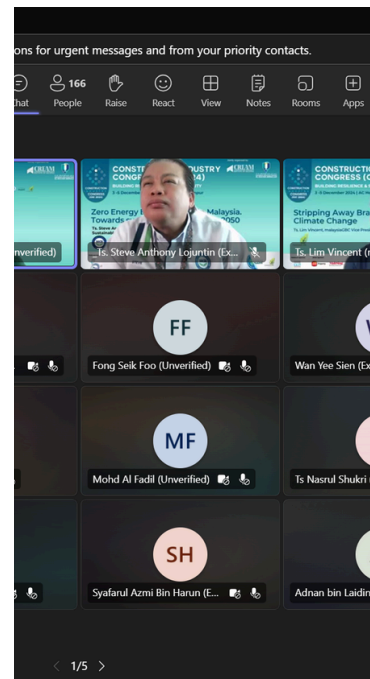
ons for urgent messages and from your priority contacts.

Chat
166
People
Raise
React
View
Notes
Rooms
Apps

CIDB

CONSTRUCTION INDUSTRY
CONGRESS (2024)
BUILDING RESILIENCE & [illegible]
2-6 December 2024

Zero Energy Building in Malaysia. Towards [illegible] 2050

Ts. Steve Anthony Lojuntin (Ex...

CONSTRUCTION
CONGRESS (
BUILDING RESILIENCE &
2-6 December 2024

Stripping Away Bra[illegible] Climate Change

Ts. Lim Vincent (

Unverified)

FF
Fong Seik Foo (Unverified)

Wan Yee Sien (Ex

MF
Mohd Al Fadil (Unverified)

Ts Nasrul Shukri

SH
Syafarul Azmi Bin Harun (E...

Adnan bin Laidin

1/5